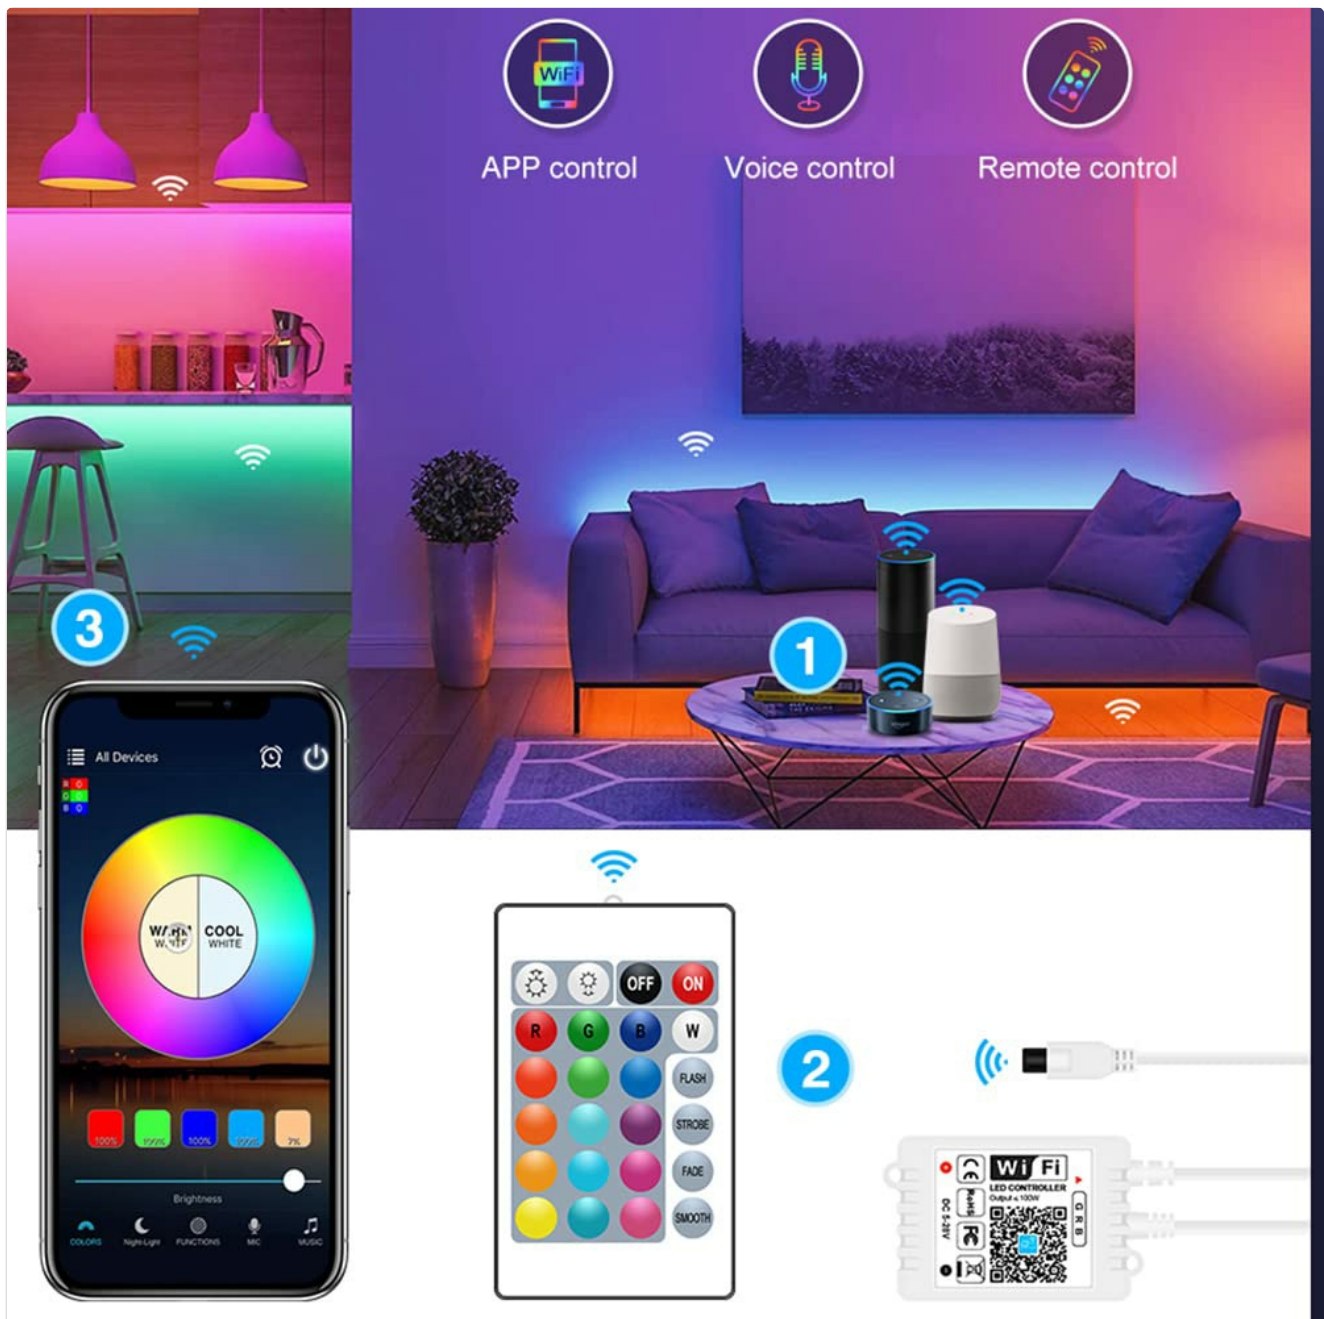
WiFi

APP control

Voice control

Remote control

3

1

All Devices

R 0
G 0
B 0

WARM WHITE

COOL WHITE

100% 100% 100% 100% 7%

Brightness

COLORS Night-Light FUNCTIONS MIC MUSIC

OFF ON

R G B W

FLASH

STROBE

FADE

SMOOTH

2

CE RoHS FC

Wi Fi

LED CONTROLLER

Output ≤ 100W

DC 5-28V

G R B